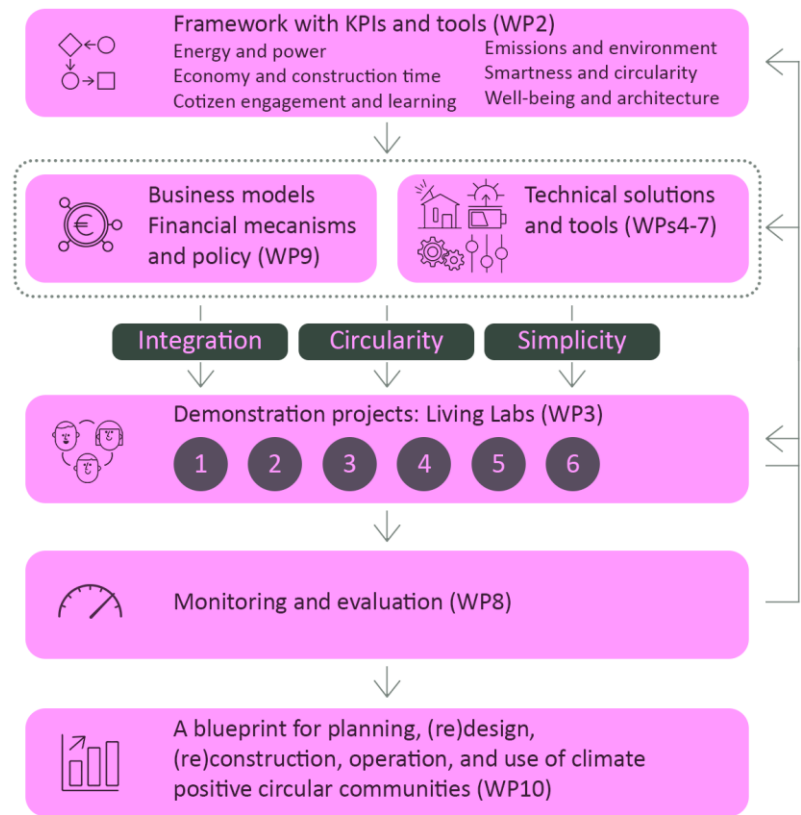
Framework with KPIs and tools (WP2)

Energy and power
Economy and construction time
Cotizen engagement and learning

Emissions and environment
Smartness and circularity
Well-being and architecture

Business models
Financial mecanisms
and policy (WP9)

Technical solutions
and tools (WPs4-7)

Integration

Circularity

Simplicity

Demonstration projects: Living Labs (WP3)

1 2 3 4 5 6

Monitoring and evaluation (WP8)

A blueprint for planning, (re)design, (re)construction, operation, and use of climate positive circular communities (WP10)